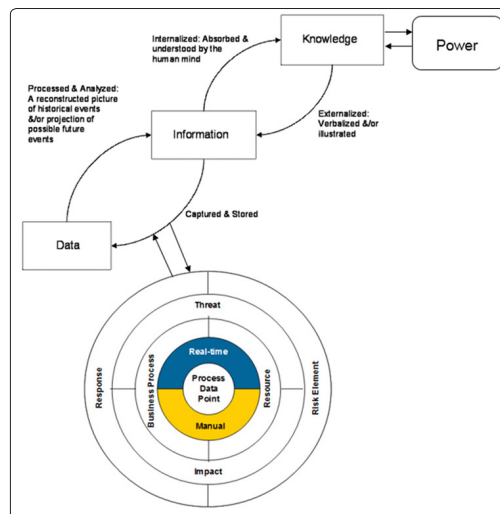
Internalized: Absorbed & understood by the human mind

Knowledge

Power

Processed & Analyzed: A reconstructed picture of historical events &/or projection of possible future events

Information

Externalized: Verbalized &/or illustrated

Captured & Stored

Data

Threat

Real-time

Process Data Point

Manual

Business Process

Resource

Response

Risk Element

Impact